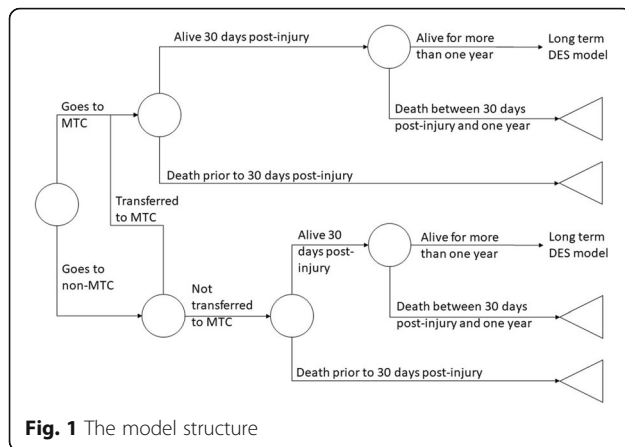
Alive 30 days post-injury

Alive for more than one year

Long term DES model

Goes to MTC

Death between 30 days post-injury and one year

Death prior to 30 days post-injury

Transferred to MTC

Goes to non-MTC

Not transferred to MTC

Alive 30 days post-injury

Alive for more than one year

Long term DES model

Death between 30 days post-injury and one year

Death prior to 30 days post-injury

**Fig. 1** The model structure